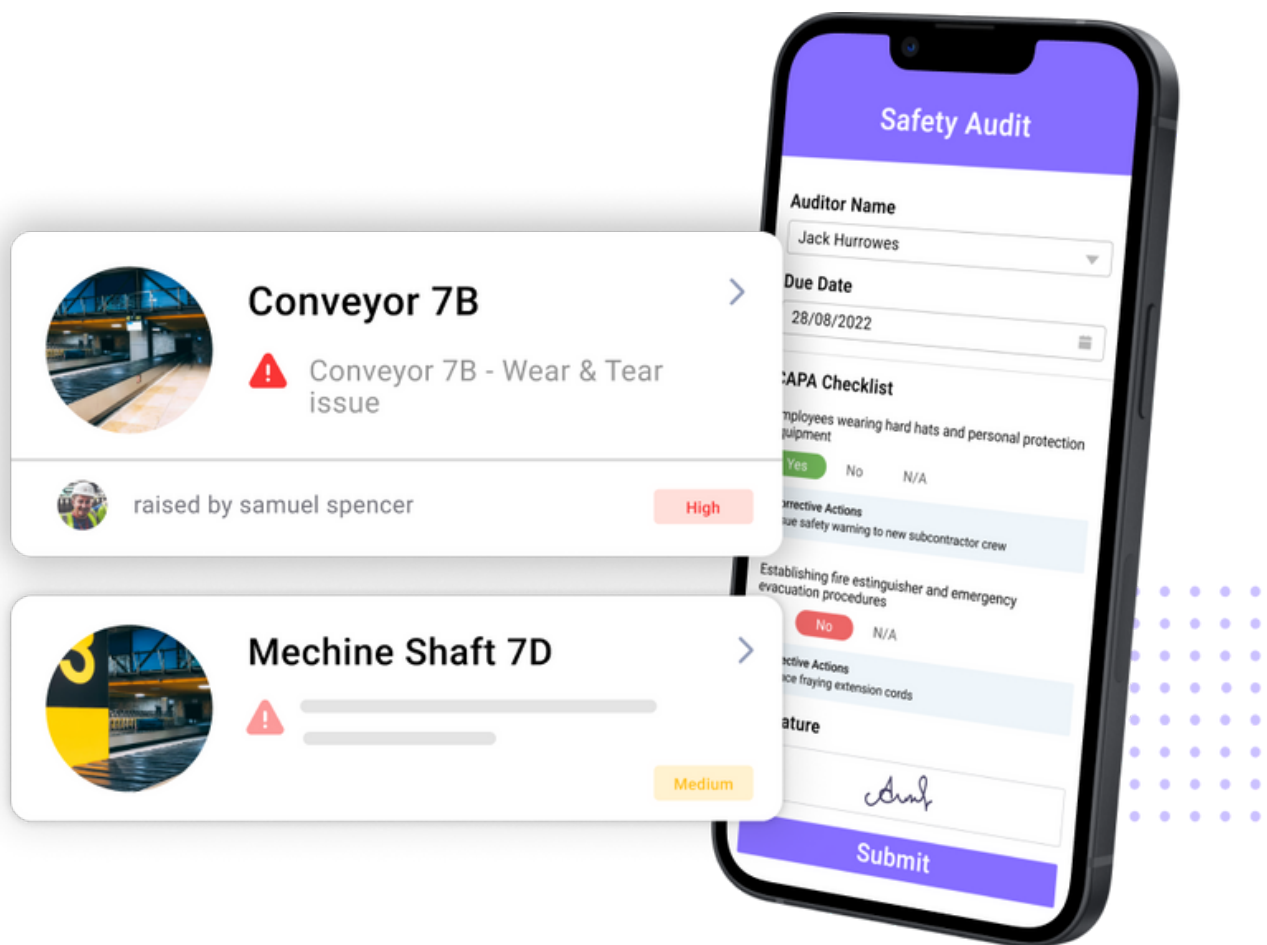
Conveyor 7B

Conveyor 7B - Wear & Tear issue

raised by samuel spencer

High

Mechine Shaft 7D

Medium

Safety Audit

Auditor Name

Jack Hurrowes

Due Date

28/08/2022

CAPA Checklist

mployees wearing hard hats and personal protection quipment

Yes No N/A

orrective Actions
ue safety warning to new subcontractor crew

Establishing fire estinguisher and emergency evacuation procedures

No N/A

ective Actions
ce fraying extension cords

ature

Submit